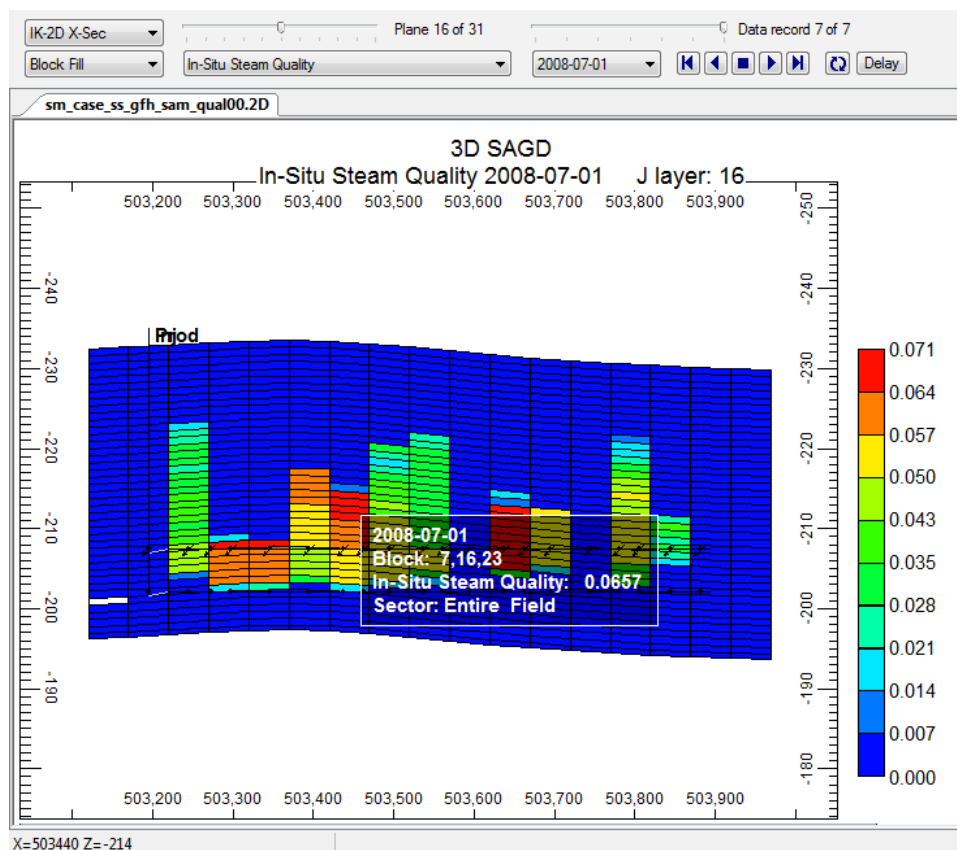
IK-2D X-Sec
Plane 16 of 31
Data record 7 of 7
Block Fill
In-Situ Steam Quality
2008-07-01
Delay
sm_case_ss_gfh_sam_qual00.2D

3D SAGD
In-Situ Steam Quality 2008-07-01 J layer: 16

503,200 503,300 503,400 503,500 503,600 503,700 503,800 503,900

-250
-240
-230
-220
-210
-200
-190
-180

-240
-230
-220
-210
-200
-190

Prod
Inj

2008-07-01
Block: 7,16,23
In-Situ Steam Quality: 0.0657
Sector: Entire Field

0.071
0.064
0.057
0.050
0.043
0.035
0.028
0.021
0.014
0.007
0.000

503,200 503,300 503,400 503,500 503,600 503,700 503,800 503,900

X=503440 Z=-214